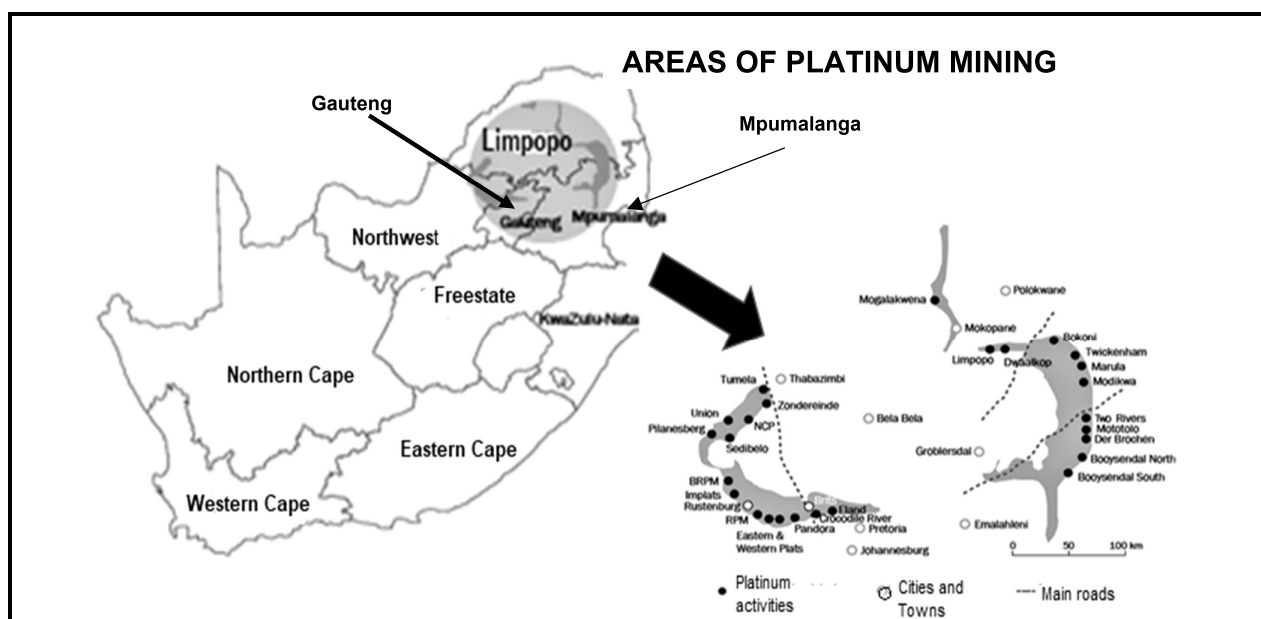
AREAS OF PLATINUM MINING

Gauteng

Mpumalanga

Limpopo

Gauteng

Mpumalanga

Northwest

Freestate

KwaZulu-Natal

Northern Cape

Eastern Cape

Western Cape

Mogalakwena

Polokwane

Mokopane

Bokoni

Limpopo

Dwaalkop

Twickenham

Marula

Modikwa

Tumela

Thabazimbi

Zondereinde

Union

NCP

Bela Bela

Pilanesberg

Two Rivers

Mototolo

Der Brochen

Sedibelo

Groblersdal

Booysendal North

BRPM

Booysendal South

Implats

Rustenburg

Brits

Eland

RPM

Crocodile River

Pandora

Pretoria

Eastern & Western Plats

Emalahleni

Johannesburg

0

50

100 km

Platinum activities

Cities and Towns

Main roads